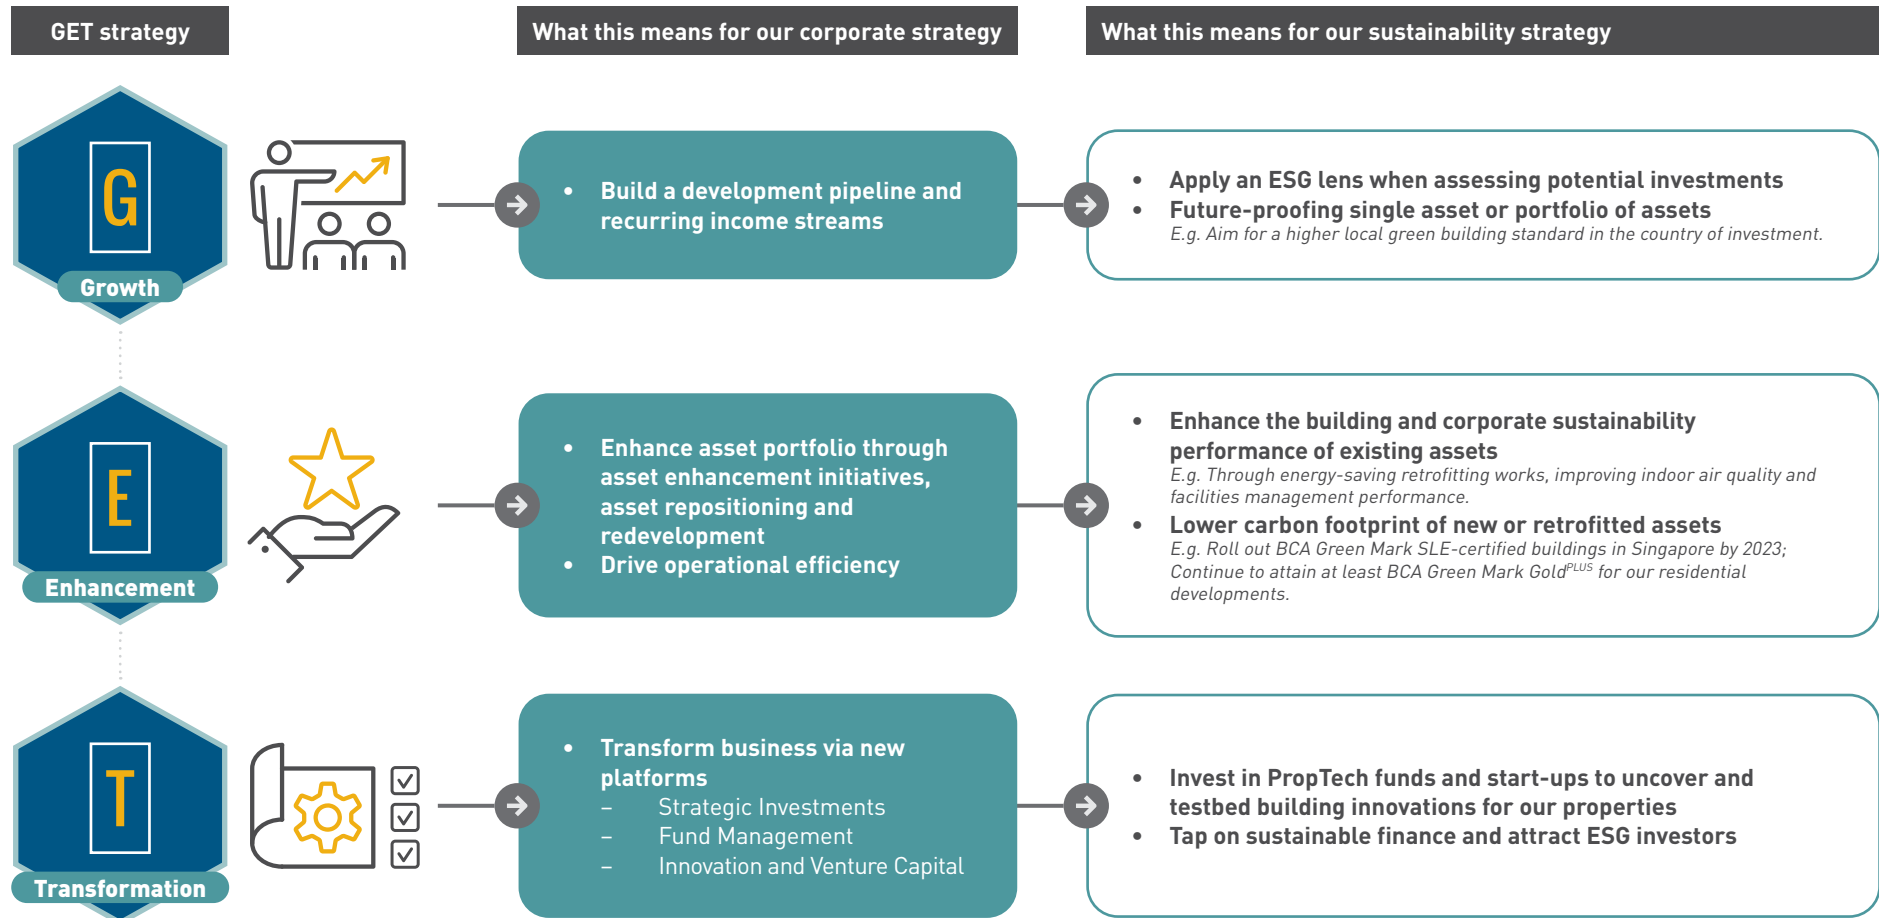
GET strategy

What this means for our corporate strategy

What this means for our sustainability strategy

G

Growth

• Build a development pipeline and recurring income streams

• Apply an ESG lens when assessing potential investments
• Future-proofing single asset or portfolio of assets
E.g. Aim for a higher local green building standard in the country of investment.

E

Enhancement

• Enhance asset portfolio through asset enhancement initiatives, asset repositioning and redevelopment
• Drive operational efficiency

• Enhance the building and corporate sustainability performance of existing assets
E.g. Through energy-saving retrofitting works, improving indoor air quality and facilities management performance.
• Lower carbon footprint of new or retrofitted assets
E.g. Roll out BCA Green Mark SLE-certified buildings in Singapore by 2023; Continue to attain at least BCA Green Mark Gold$^{PLUS}$ for our residential developments.

T

Transformation

• Transform business via new platforms
– Strategic Investments
– Fund Management
– Innovation and Venture Capital

• Invest in PropTech funds and start-ups to uncover and testbed building innovations for our properties
• Tap on sustainable finance and attract ESG investors